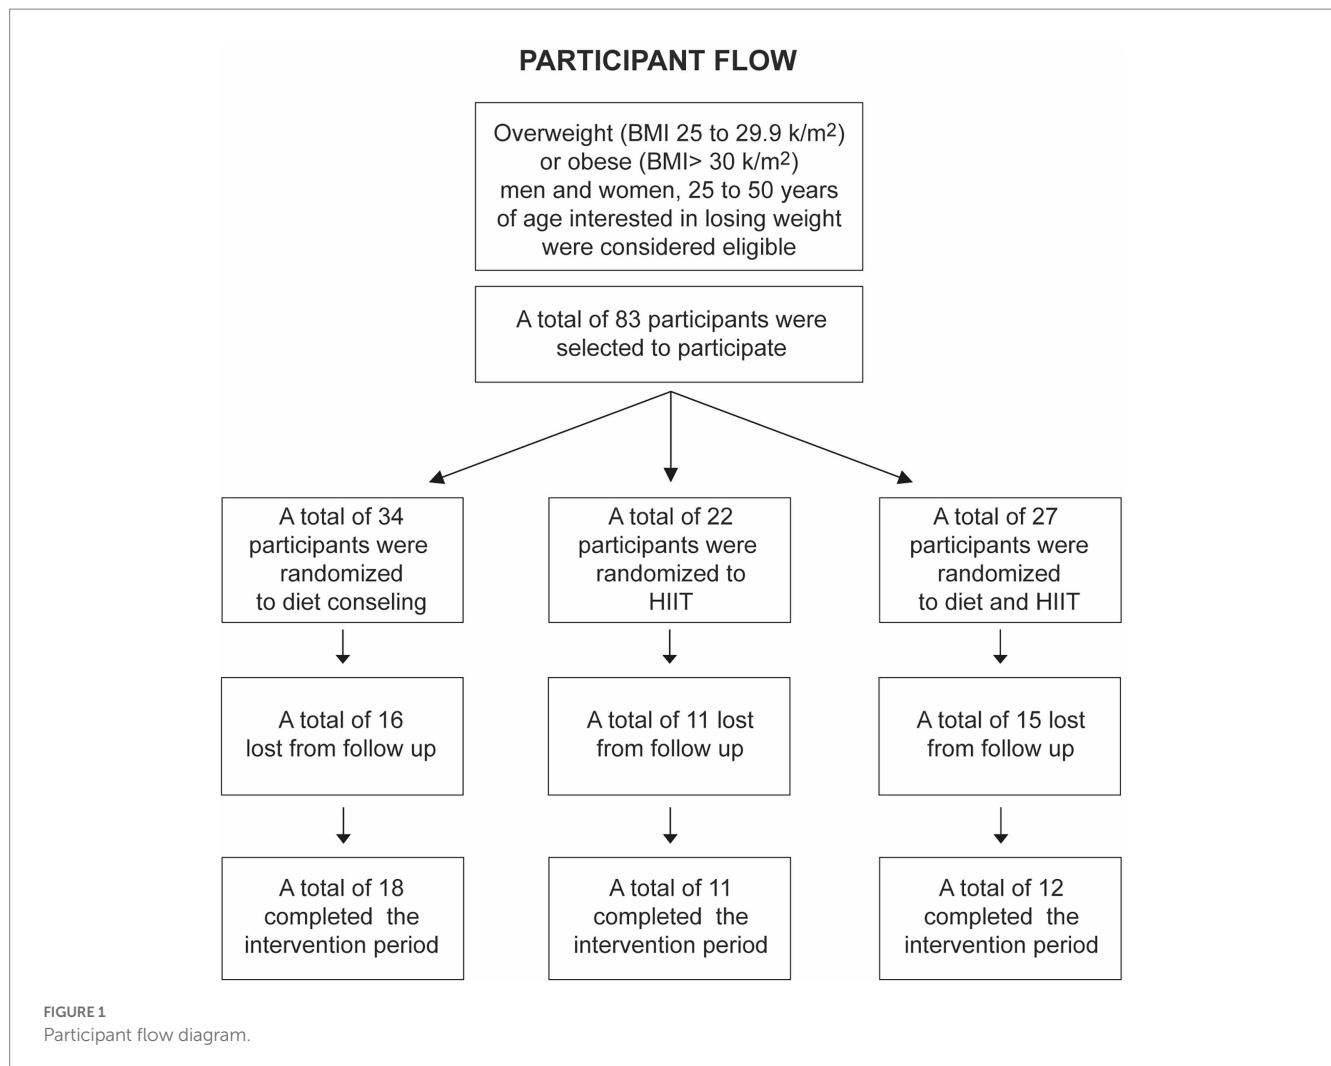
PARTICIPANT FLOW

Overweight (BMI 25 to 29.9 k/m$^2$) or obese (BMI> 30 k/m$^2$) men and women, 25 to 50 years of age interested in losing weight were considered eligible

A total of 83 participants were selected to participate

A total of 34 participants were randomized to diet conseling

A total of 22 participants were randomized to HIIT

A total of 27 participants were randomized to diet and HIIT

A total of 16 lost from follow up

A total of 11 lost from follow up

A total of 15 lost from follow up

A total of 18 completed the intervention period

A total of 11 completed the intervention period

A total of 12 completed the intervention period

FIGURE 1
Participant flow diagram.